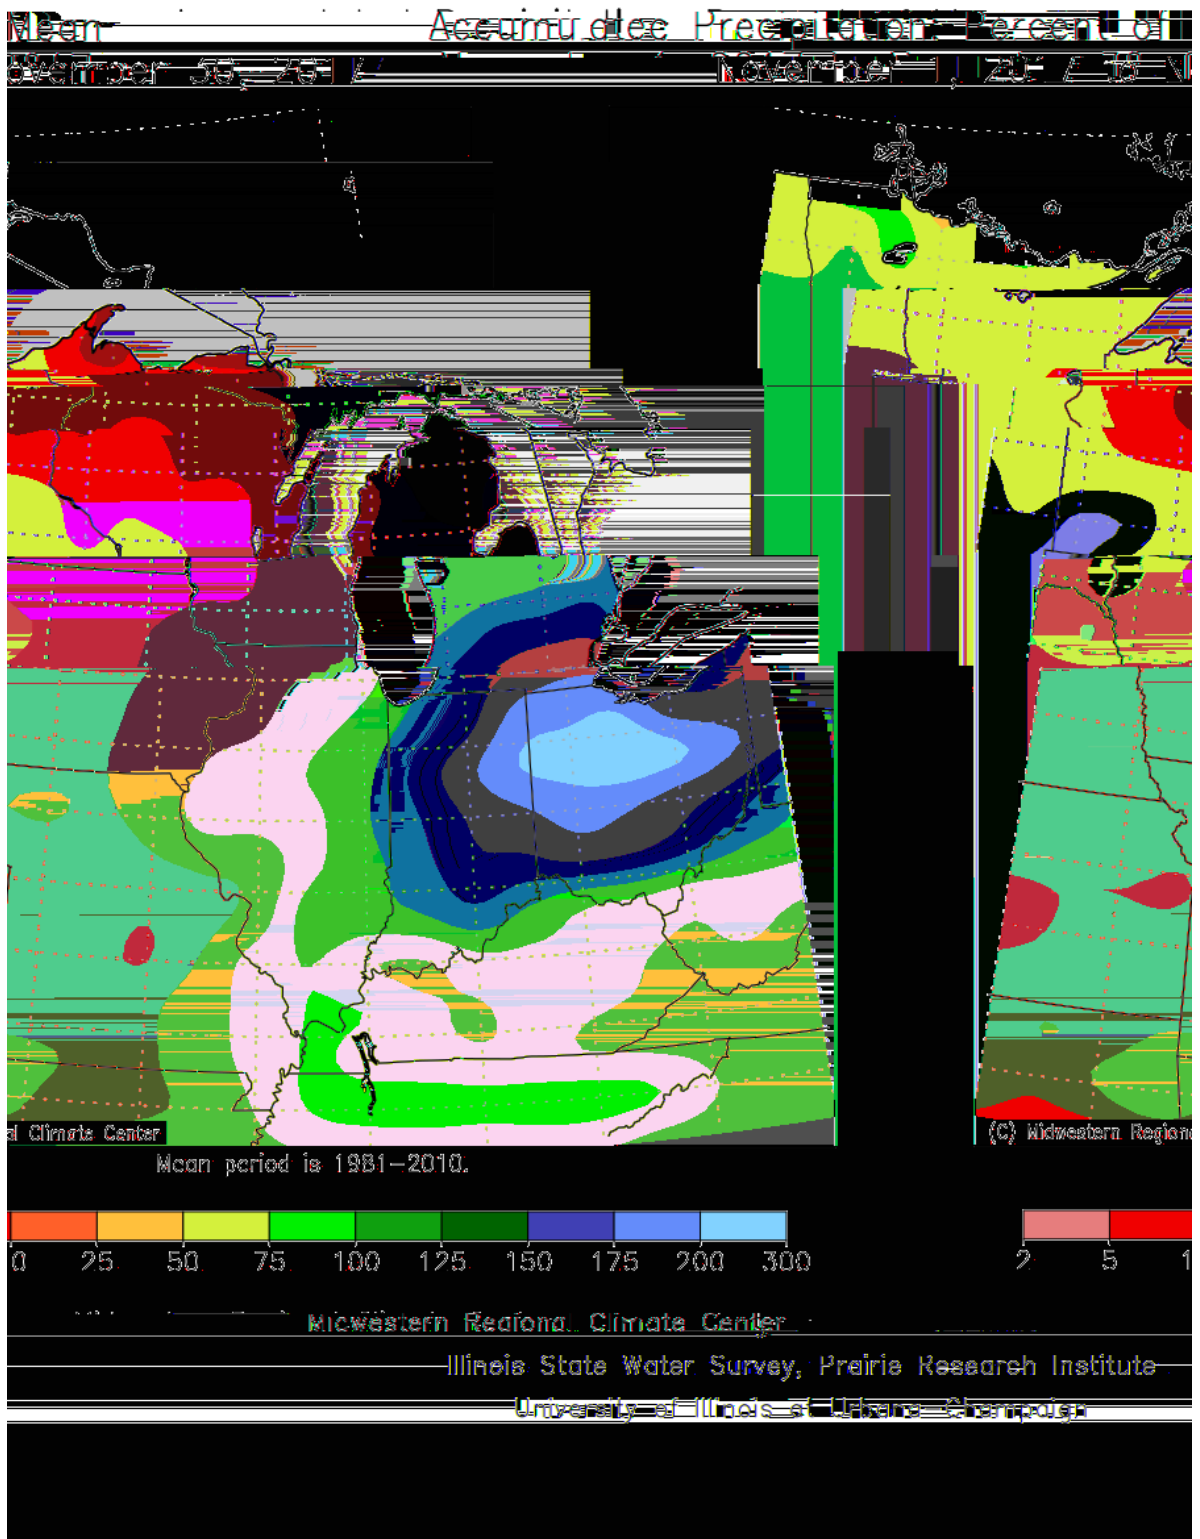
Mean Accumulated Precipitation Percent of
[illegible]ember 30, 20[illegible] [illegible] November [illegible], 20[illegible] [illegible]

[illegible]l Climate Center
(C) Midwestern Regiona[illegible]

Mean period is 1981-2010.

0 25 50 75 100 125 150 175 200 300

2 5 1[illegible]

Midwestern Regional Climate Center
Illinois State Water Survey, Prairie Research Institute
University of Illinois at Urbana-Champaign